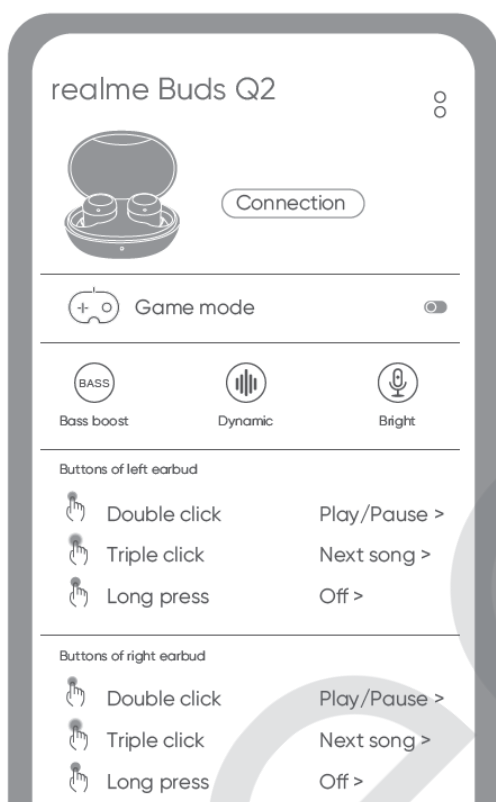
realme Buds Q2

Connection

Game mode

BASS

Bass boost

Dynamic

Bright

Buttons of left earbud

Double click Play/Pause >

Triple click Next song >

Long press Off >

Buttons of right earbud

Double click Play/Pause >

Triple click Next song >

Long press Off >